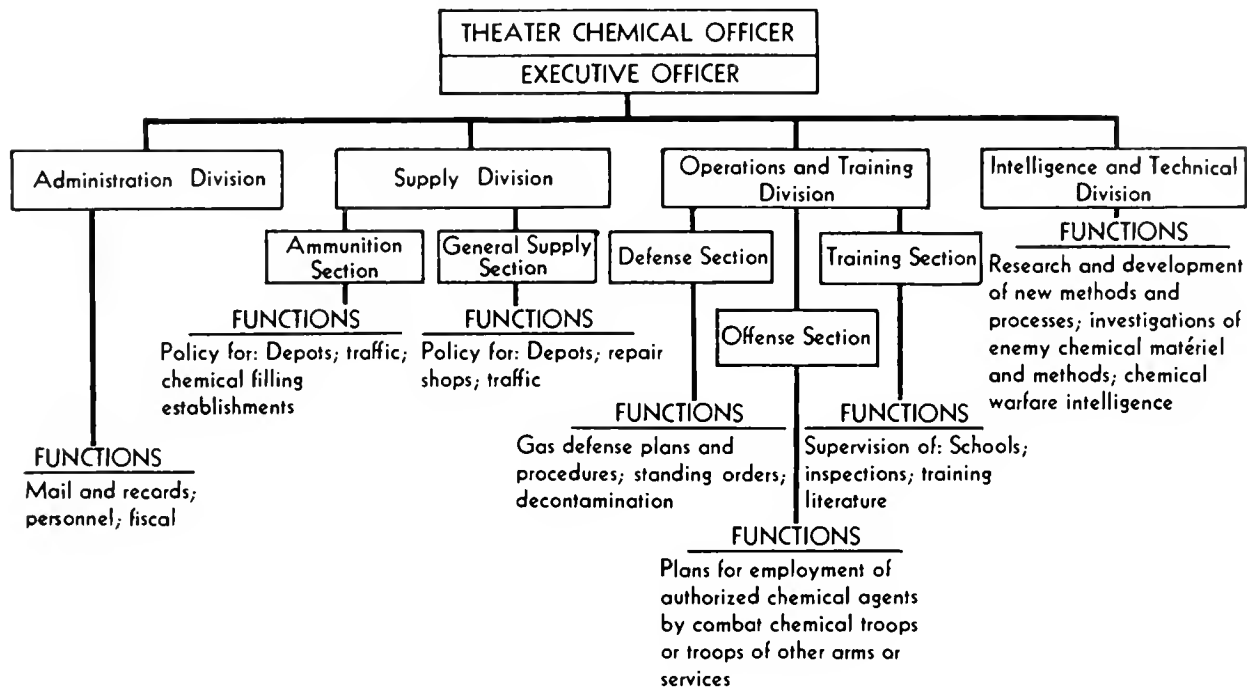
THEATER CHEMICAL OFFICER

EXECUTIVE OFFICER

Administration Division

FUNCTIONS
Mail and records; personnel; fiscal

Supply Division

Ammunition Section

FUNCTIONS
Policy for: Depots; traffic; chemical filling establishments

General Supply Section

FUNCTIONS
Policy for: Depots; repair shops; traffic

Operations and Training Division

Defense Section

FUNCTIONS
Gas defense plans and procedures; standing orders; decontamination

Offense Section

FUNCTIONS
Plans for employment of authorized chemical agents by combat chemical troops or troops of other arms or services

Training Section

FUNCTIONS
Supervision of: Schools; inspections; training literature

Intelligence and Technical Division

FUNCTIONS
Research and development of new methods and processes; investigations of enemy chemical matériel and methods; chemical warfare intelligence